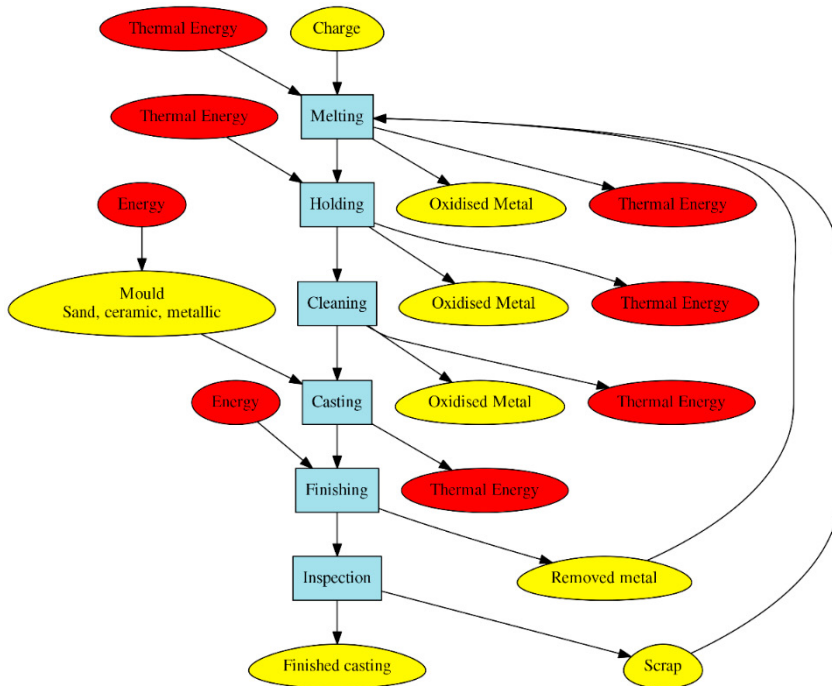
Thermal Energy

Charge

Melting

Thermal Energy

Oxidised Metal

Thermal Energy

Holding

Energy

Oxidised Metal

Thermal Energy

Mould
Sand, ceramic, metallic

Cleaning

Oxidised Metal

Thermal Energy

Energy

Casting

Finishing

Thermal Energy

Removed metal

Inspection

Finished casting

Scrap